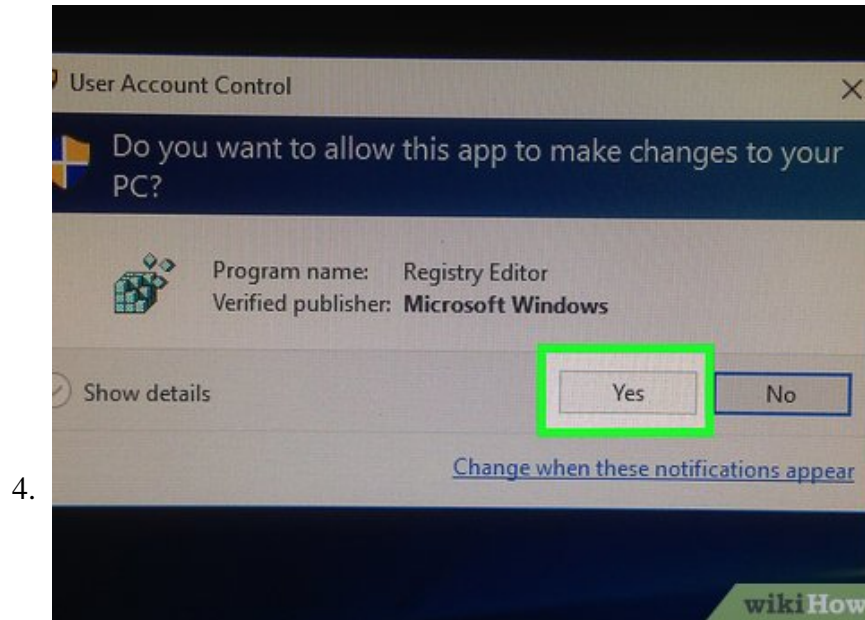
4.

User Account Control

Do you want to allow this app to make changes to your PC?

Program name: Registry Editor
Verified publisher: Microsoft Windows

Show details

Yes

No

Change when these notifications appear

wikiHow